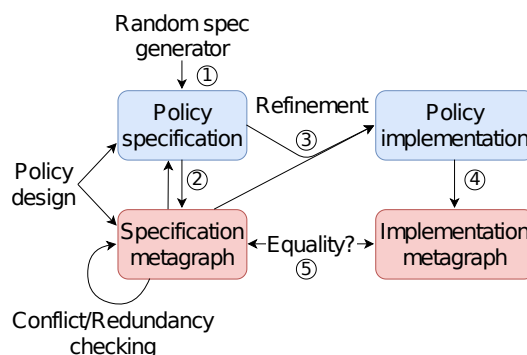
Random spec generator

①

Policy specification

Refinement

③

Policy implementation

Policy design

②

④

Specification metagraph

Equality?

⑤

Implementation metagraph

Conflict/Redundancy checking